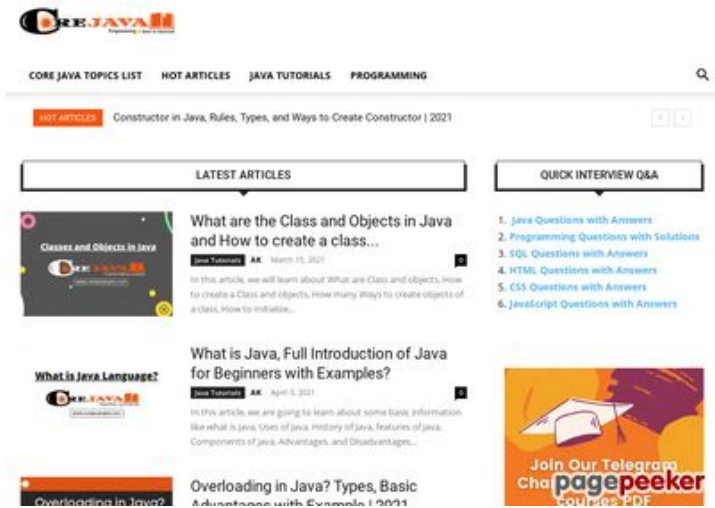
CREJAVA

CORE JAVA TOPICS LIST HOT ARTICLES JAVA TUTORIALS PROGRAMMING

HOT ARTICLES Constructor in Java, Rules, Types, and Ways to Create Constructor | 2021

LATEST ARTICLES

Classes and Objects in Java

What are the Class and Objects in Java and How to create a class...

Java Tutorials AK March 15, 2021 0

In this article, we will learn about What are Class and objects, How to create a Class and objects, How many Ways to create objects of a class, How to initialize...

What is Java Language?

What is Java, Full Introduction of Java for Beginners with Examples?

Java Tutorials AK April 3, 2021 0

In this article, we are going to learn about some basic information like what is java, Uses of java, History of java, features of java, Components of java, Advantages, and Disadvantages...

Overloading in Java?

Overloading in Java? Types, Basic Advantages with Example | 2021

QUICK INTERVIEW Q&A

1. Java Questions with Answers
2. Programming Questions with Solutions
3. SQL Questions with Answers
4. HTML Questions with Answers
5. CSS Questions with Answers
6. JavaScript Questions with Answers

Join Our Telegram Cha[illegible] courses PDF

pagepeeker